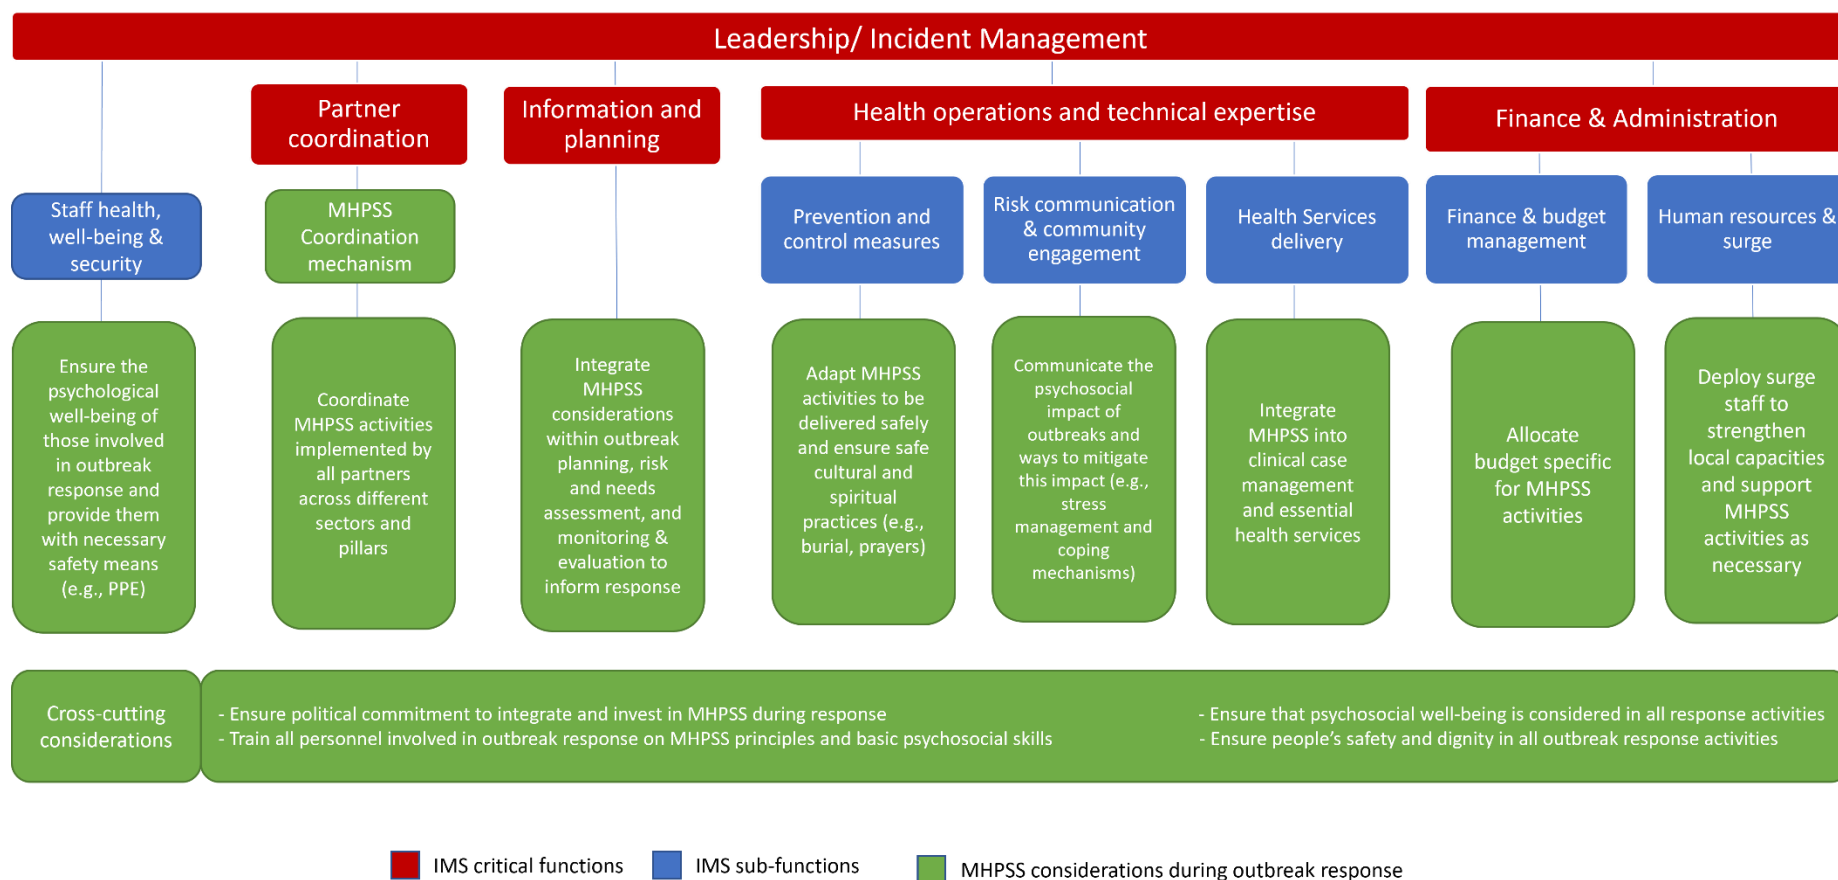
Leadership/ Incident Management

Partner coordination

Information and planning

Health operations and technical expertise

Finance & Administration

Staff health, well-being & security

MHPSS Coordination mechanism

Prevention and control measures

Risk communication & community engagement

Health Services delivery

Finance & budget management

Human resources & surge

Ensure the psychological well-being of those involved in outbreak response and provide them with necessary safety means (e.g., PPE)

Coordinate MHPSS activities implemented by all partners across different sectors and pillars

Integrate MHPSS considerations within outbreak planning, risk and needs assessment, and monitoring & evaluation to inform response

Adapt MHPSS activities to be delivered safely and ensure safe cultural and spiritual practices (e.g., burial, prayers)

Communicate the psychosocial impact of outbreaks and ways to mitigate this impact (e.g., stress management and coping mechanisms)

Integrate MHPSS into clinical case management and essential health services

Allocate budget specific for MHPSS activities

Deploy surge staff to strengthen local capacities and support MHPSS activities as necessary

Cross-cutting considerations

- Ensure political commitment to integrate and invest in MHPSS during response
- Train all personnel involved in outbreak response on MHPSS principles and basic psychosocial skills

- Ensure that psychosocial well-being is considered in all response activities
- Ensure people's safety and dignity in all outbreak response activities

IMS critical functions
IMS sub-functions
MHPSS considerations during outbreak response